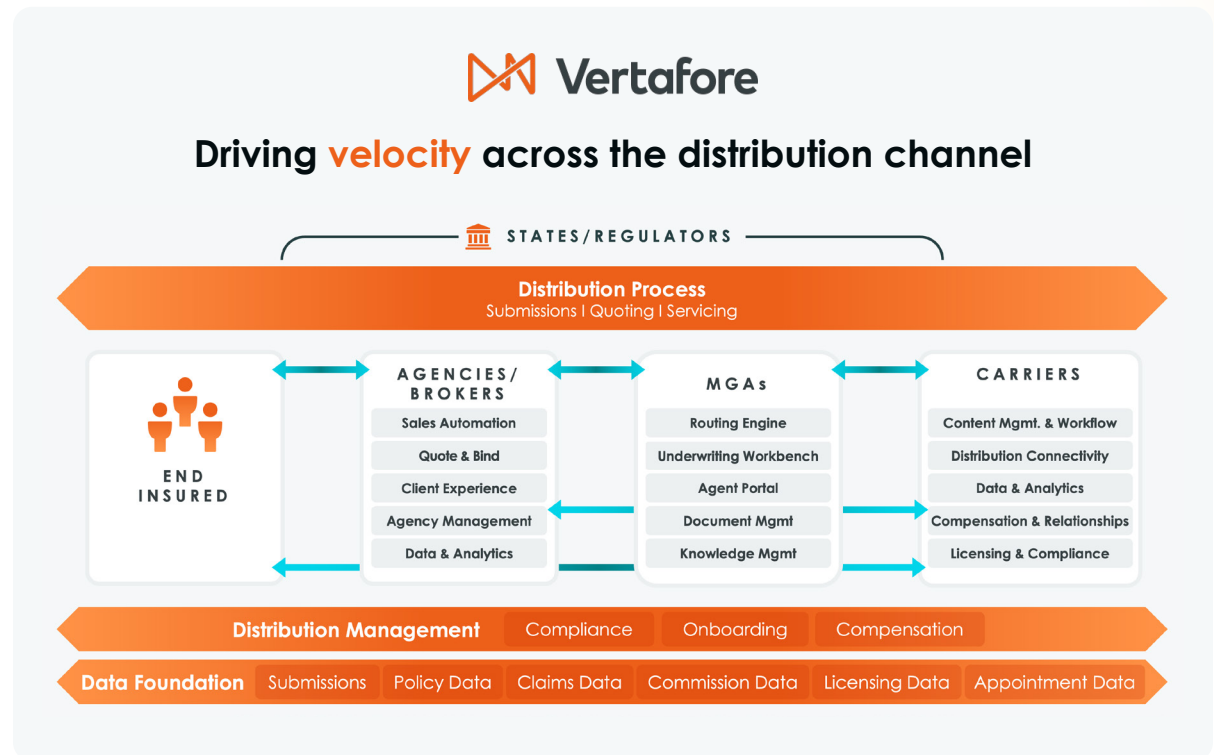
Vertafore

Driving velocity across the distribution channel

STATES/REGULATORS

Distribution Process
Submissions I Quoting I Servicing

END INSURED

AGENCIES/ BROKERS
Sales Automation
Quote & Bind
Client Experience
Agency Management
Data & Analytics

MGAs
Routing Engine
Underwriting Workbench
Agent Portal
Document Mgmt
Knowledge Mgmt

CARRIERS
Content Mgmt. & Workflow
Distribution Connectivity
Data & Analytics
Compensation & Relationships
Licensing & Compliance

Distribution Management | Compliance | Onboarding | Compensation

Data Foundation | Submissions | Policy Data | Claims Data | Commission Data | Licensing Data | Appointment Data